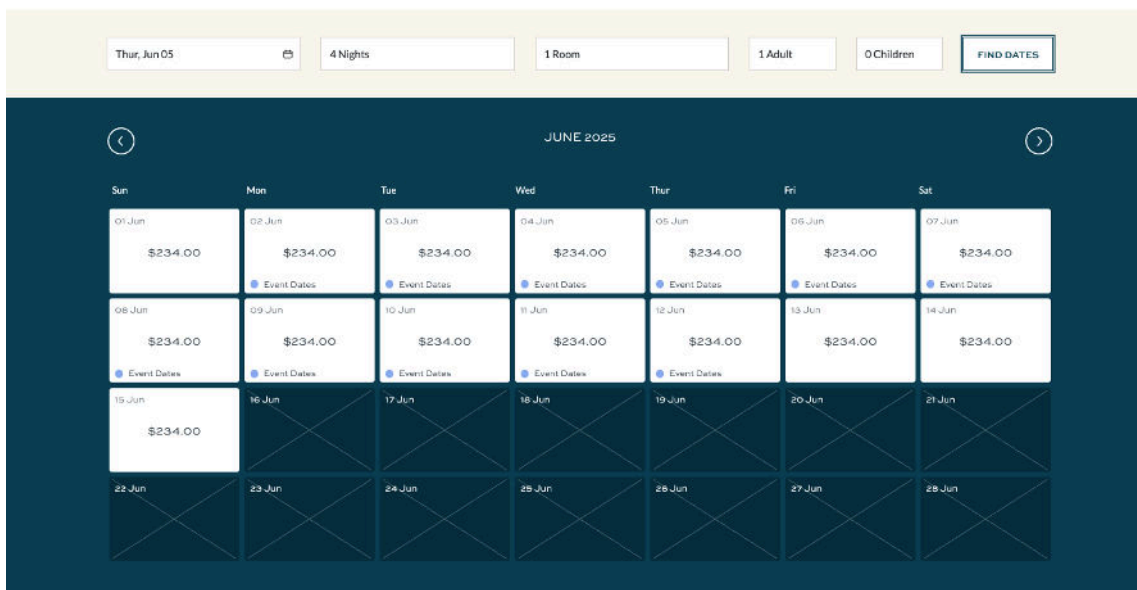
Thur, Jun 05

4 Nights

1 Room

1 Adult

0 Children

FIND DATES

JUNE 2025

| Sun | Mon | Tue | Wed | Thur | Fri | Sat |
|---|---|---|---|---|---|---|
| 01 Jun $234.00 | 02 Jun $234.00 Event Dates | 03 Jun $234.00 Event Dates | 04 Jun $234.00 Event Dates | 05 Jun $234.00 Event Dates | 06 Jun $234.00 Event Dates | 07 Jun $234.00 Event Dates |
| 08 Jun $234.00 Event Dates | 09 Jun $234.00 Event Dates | 10 Jun $234.00 Event Dates | 11 Jun $234.00 Event Dates | 12 Jun $234.00 Event Dates | 13 Jun $234.00 | 14 Jun $234.00 |
| 15 Jun $234.00 | 16 Jun | 17 Jun | 18 Jun | 19 Jun | 20 Jun | 21 Jun |
| 22 Jun | 23 Jun | 24 Jun | 25 Jun | 26 Jun | 27 Jun | 28 Jun |